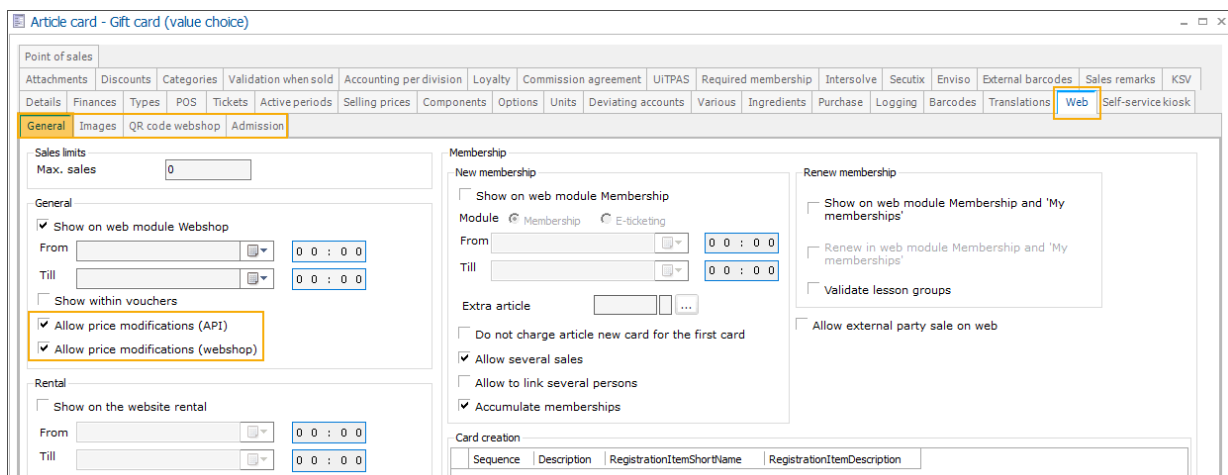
Article card - Gift card (value choice)

Point of sales

Attachments | Discounts | Categories | Validation when sold | Accounting per division | Loyalty | Commission agreement | UiTPAS | Required membership | Intersolve | Secutix | Enviso | External barcodes | Sales remarks | KSV

Details | Finances | Types | POS | Tickets | Active periods | Selling prices | Components | Options | Units | Deviating accounts | Various | Ingredients | Purchase | Logging | Barcodes | Translations | Web | Self-service kiosk

General | Images | QR code webshop | Admission

Sales limits
Max. sales 0

General
Show on web module Webshop
From 0 0 : 0 0
Till 0 0 : 0 0
Show within vouchers
Allow price modifications (API)
Allow price modifications (webshop)

Rental
Show on the website rental
From 0 0 : 0 0
Till 0 0 : 0 0

Membership
New membership
Show on web module Membership
Module Membership E-ticketing
From 0 0 : 0 0
Till 0 0 : 0 0
Extra article ...
Do not charge article new card for the first card
Allow several sales
Allow to link several persons
Accumulate memberships

Renew membership
Show on web module Membership and 'My memberships'
Renew in web module Membership and 'My memberships'
Validate lesson groups

Allow external party sale on web

Card creation
| Sequence | Description | RegistrationItemShortName | RegistrationItemDescription |
|---|---|---|---|